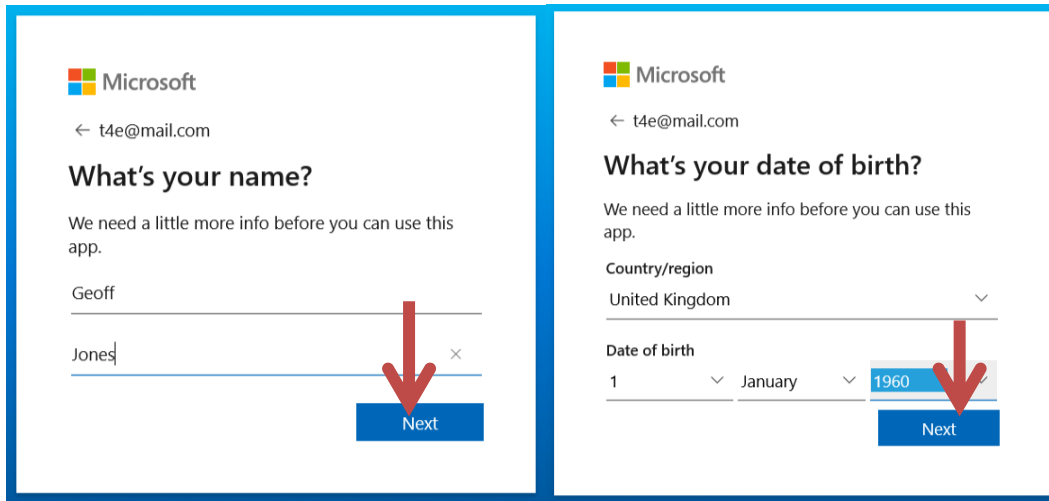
Microsoft

← t4e@mail.com

What's your name?

We need a little more info before you can use this app.

Geoff

Jones

×

Next

Microsoft

← t4e@mail.com

What's your date of birth?

We need a little more info before you can use this app.

Country/region

United Kingdom

Date of birth

1

January

1960

Next